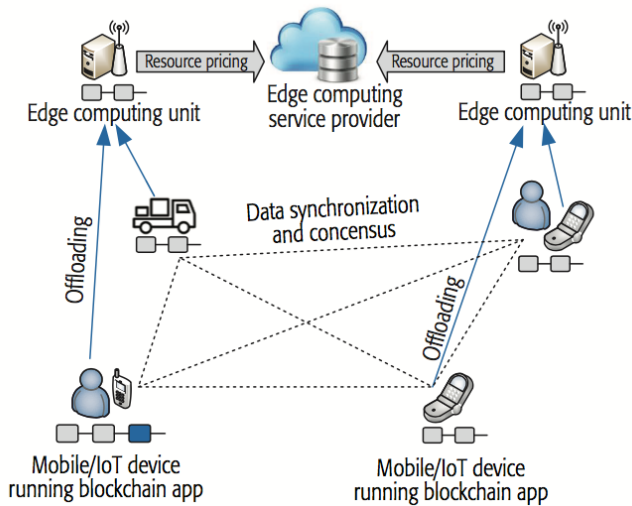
Resource pricing

Resource pricing

Edge computing unit

Edge computing service provider

Edge computing unit

Offloading

Data synchronization and concensus

Offloading

Mobile/IoT device running blockchain app

Mobile/IoT device running blockchain app